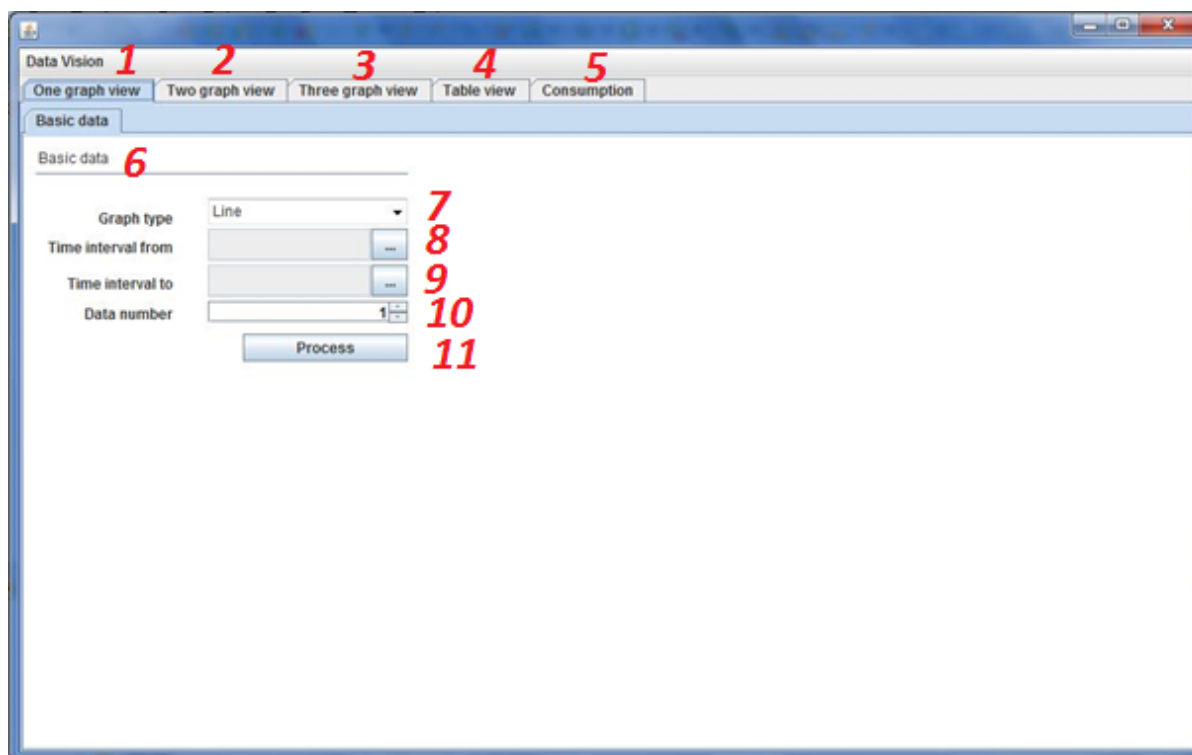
Data Vision 1

One graph view | Two graph view | Three graph view | Table view | Consumption

2 3 4 5

Basic data

Basic data 6

Graph type Line 7

Time interval from ... 8

Time interval to ... 9

Data number 1 10

Process 11